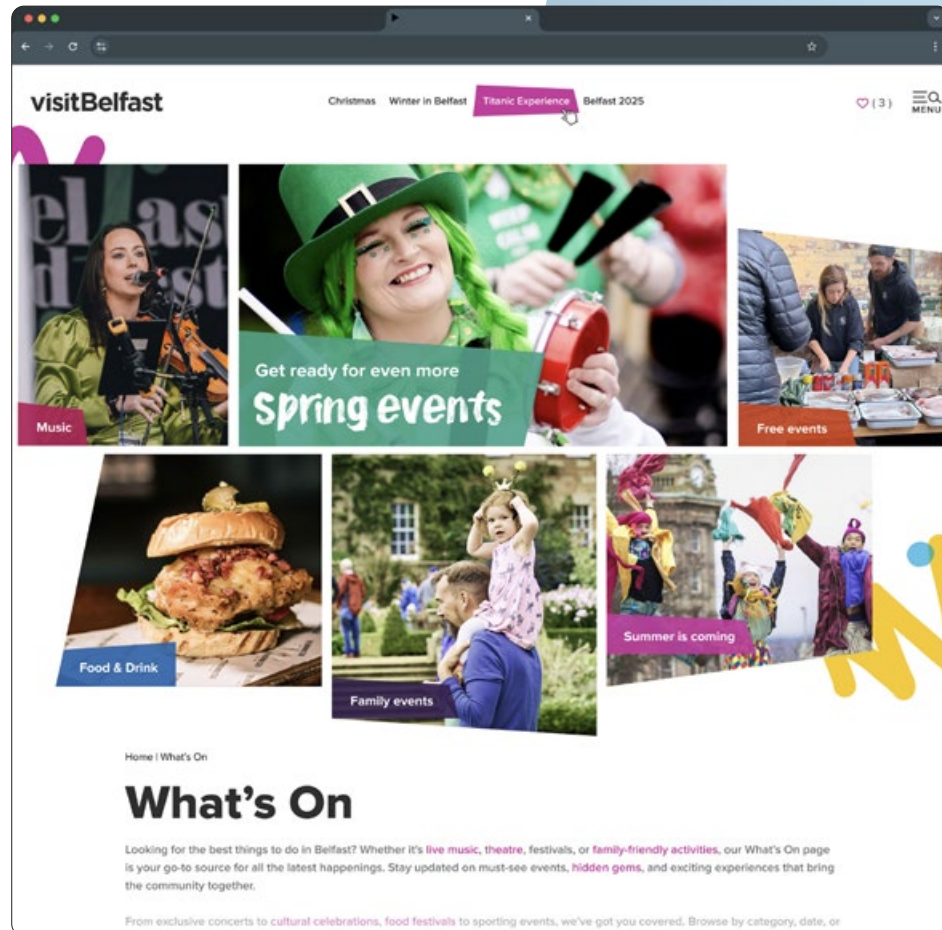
visitBelfast

Christmas Winter in Belfast Titanic Experience Belfast 2025

(3)

MENU

Music

Get ready for even more spring events

Free events

Food & Drink

Family events

Summer is coming

Home | What's On

What's On

Looking for the best things to do in Belfast? Whether it's live music, theatre, festivals, or family-friendly activities, our What's On page is your go-to source for all the latest happenings. Stay updated on must-see events, hidden gems, and exciting experiences that bring the community together.

From exclusive concerts to cultural celebrations, food festivals to sporting events, we've got you covered. Browse by category, date, or